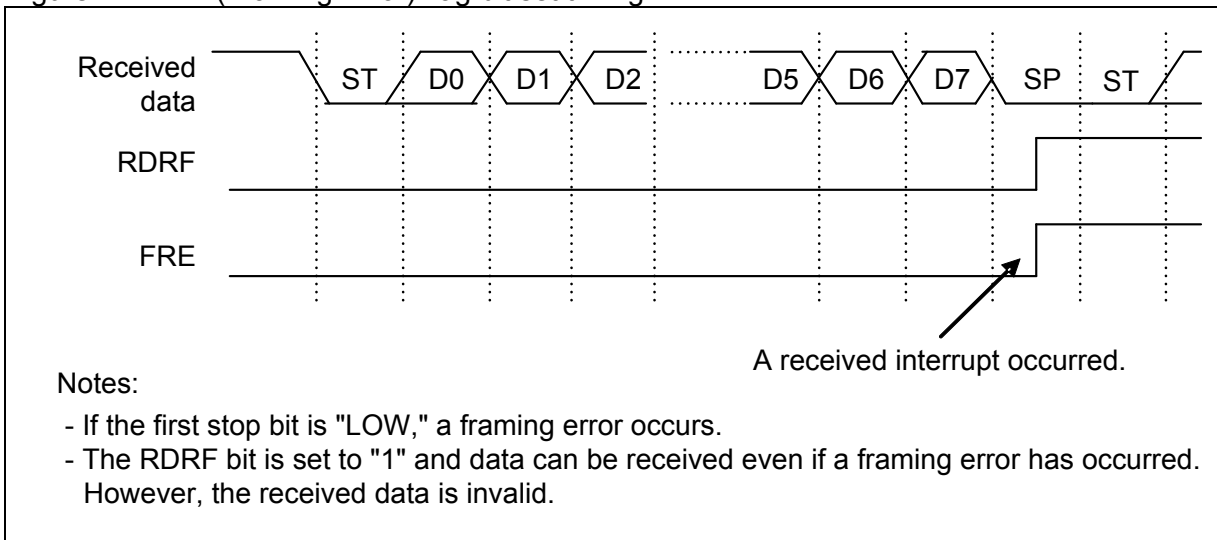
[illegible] (Framing Error) Flag Set Timing

Received data
ST
D0
D1
D2
D5
D6
D7
SP
ST

RDRF

FRE

A received interrupt occurred.

Notes:

- If the first stop bit is "LOW," a framing error occurs.
- The RDRF bit is set to "1" and data can be received even if a framing error has occurred. However, the received data is invalid.